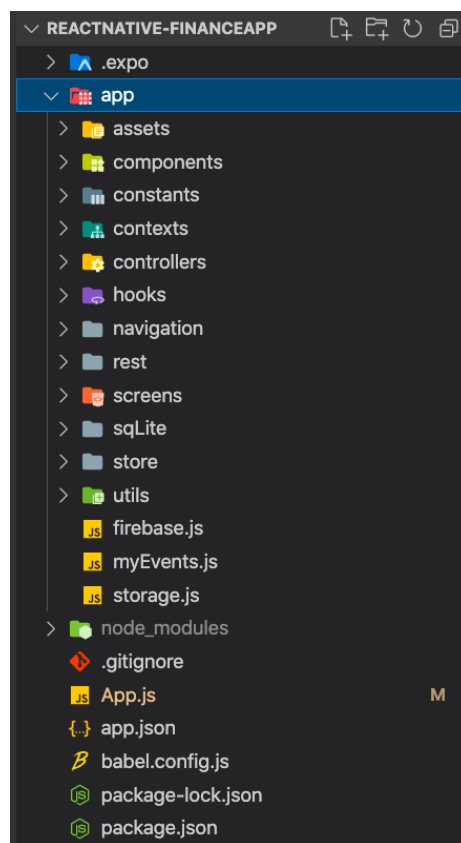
REACTNATIVE-FINANCEAPP

.expo
app
assets
components
constants
contexts
controllers
hooks
navigation
rest
screens
sqLite
store
utils
JS firebase.js
JS myEvents.js
JS storage.js
node_modules
.gitignore
JS App.js M
{..} app.json
babel.config.js
package-lock.json
package.json